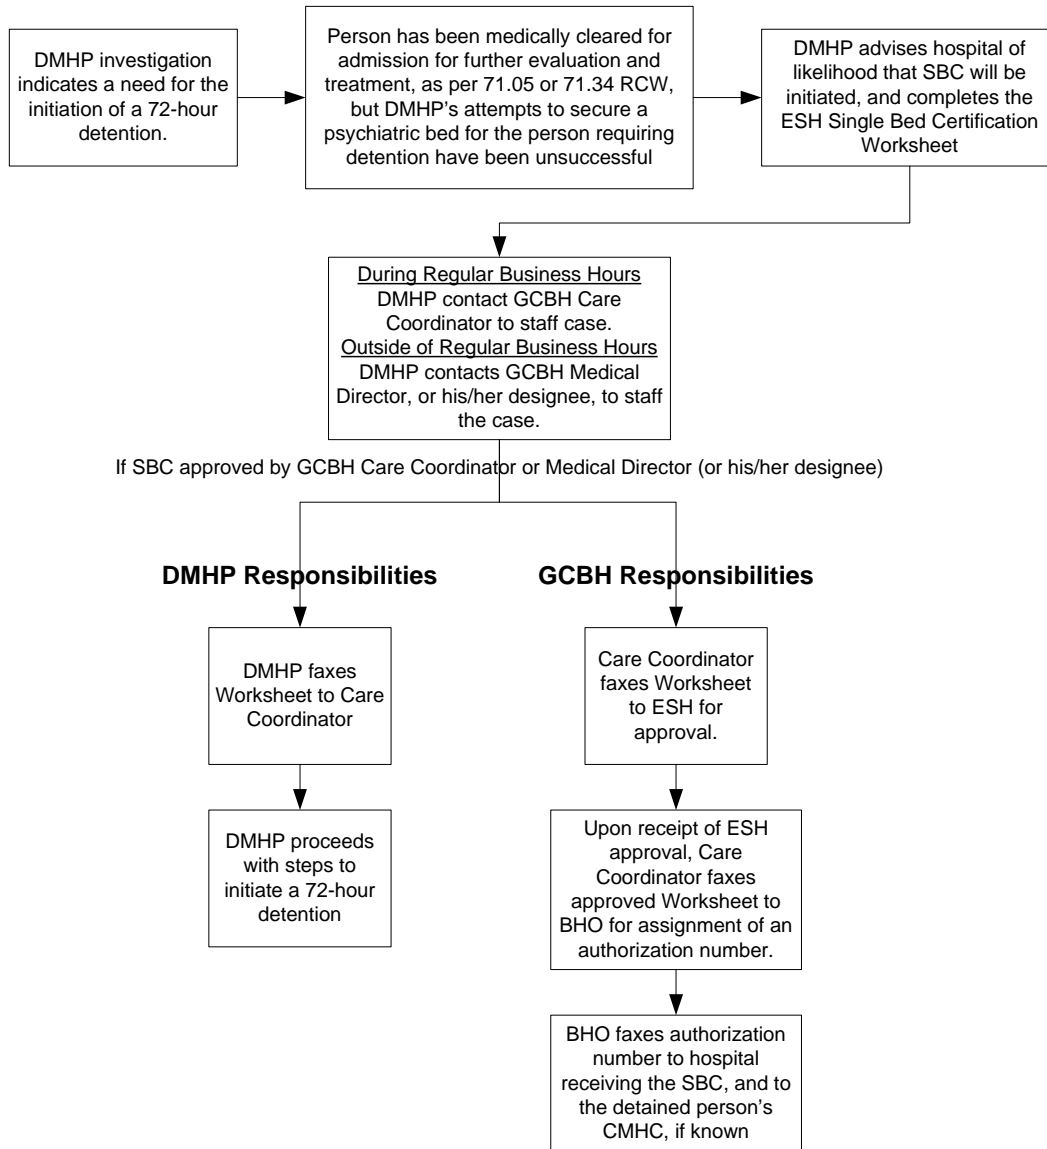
DMHP investigation indicates a need for the initiation of a 72-hour detention.

Person has been medically cleared for admission for further evaluation and treatment, as per 71.05 or 71.34 RCW, but DMHP's attempts to secure a psychiatric bed for the person requiring detention have been unsuccessful

DMHP advises hospital of likelihood that SBC will be initiated, and completes the ESH Single Bed Certification Worksheet

During Regular Business Hours
DMHP contact GCBH Care Coordinator to staff case.
Outside of Regular Business Hours
DMHP contacts GCBH Medical Director, or his/her designee, to staff the case.

If SBC approved by GCBH Care Coordinator or Medical Director (or his/her designee)

DMHP Responsibilities

GCBH Responsibilities

DMHP faxes Worksheet to Care Coordinator

DMHP proceeds with steps to initiate a 72-hour detention

Care Coordinator faxes Worksheet to ESH for approval.

Upon receipt of ESH approval, Care Coordinator faxes approved Worksheet to BHO for assignment of an authorization number.

BHO faxes authorization number to hospital receiving the SBC, and to the detained person's CMHC, if known